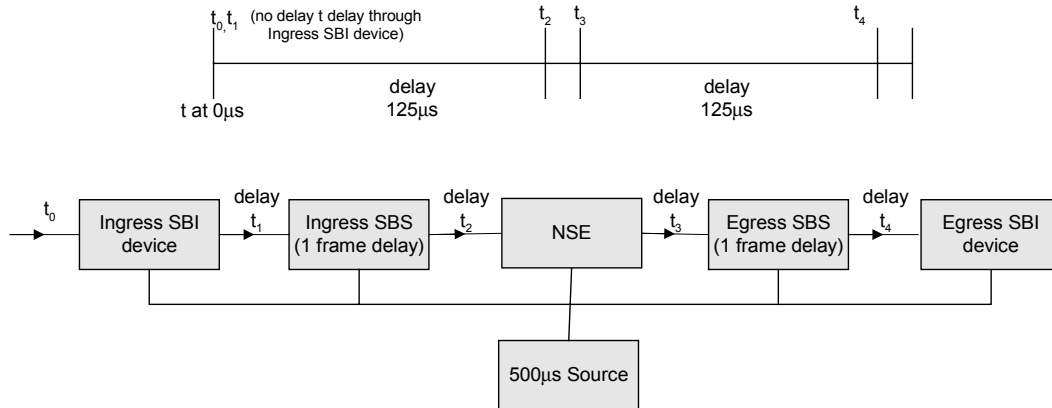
$t_0, t_1$ (no delay t delay through Ingress SBI device)

$t_2$ $t_3$ $t_4$

delay 125µs

delay 125µs

t at 0µs

$t_0$

Ingress SBI device

delay $t_1$

Ingress SBS (1 frame delay)

delay $t_2$

NSE

delay $t_3$

Egress SBS (1 frame delay)

delay $t_4$

Egress SBI device

500µs Source